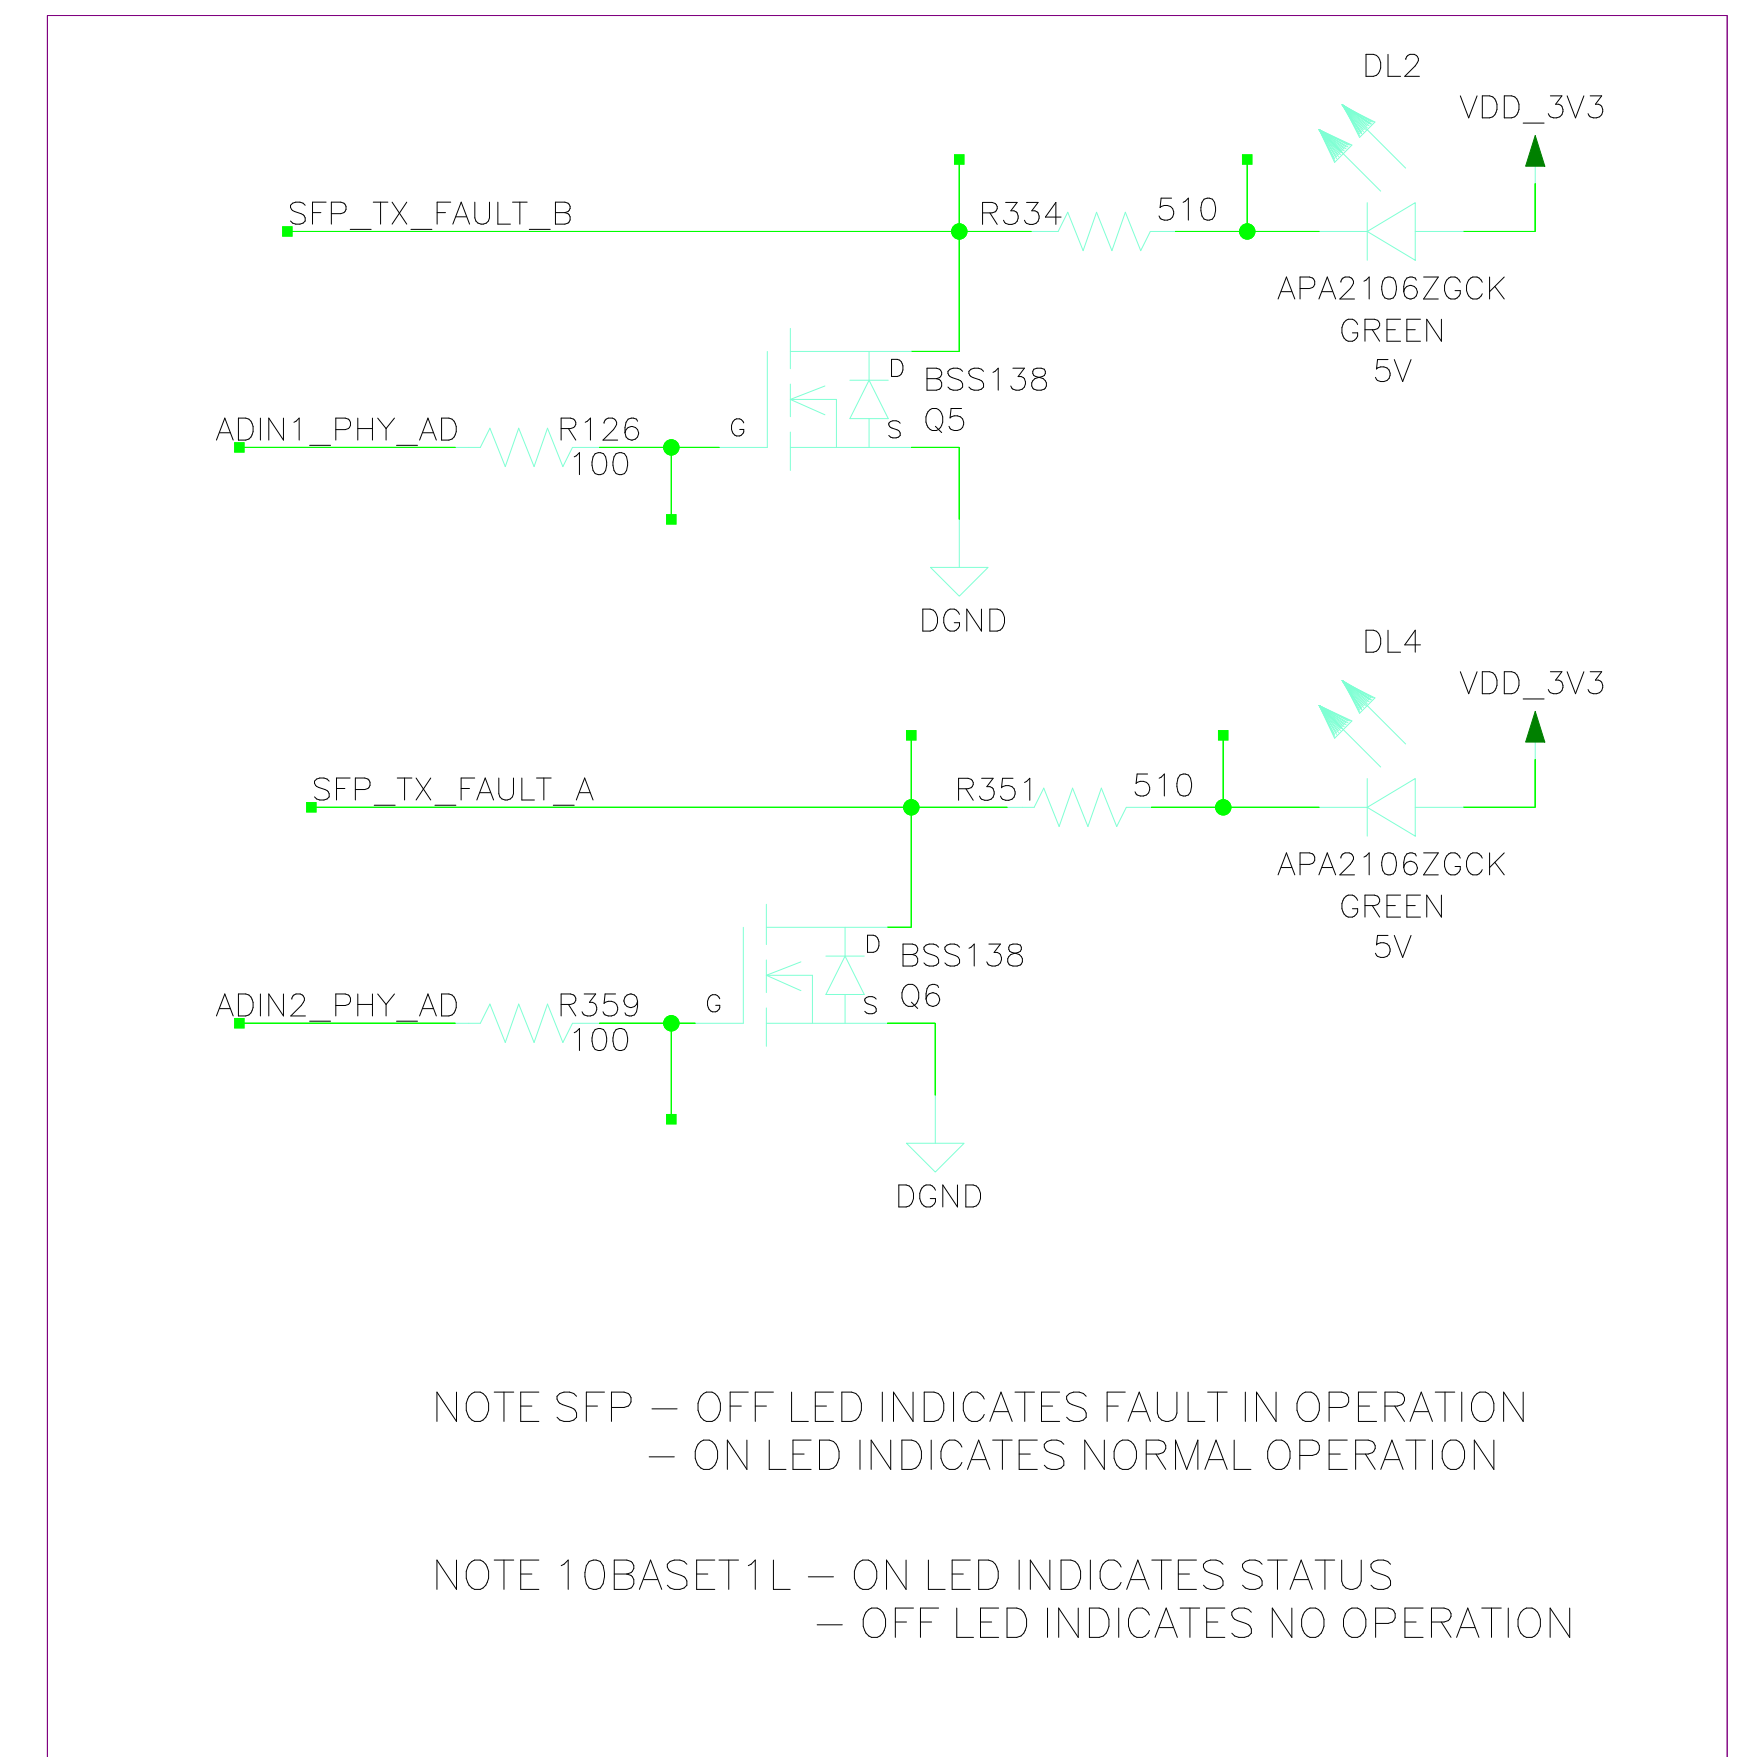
DL2

VDD_3V3

SFP_TX_FAULT_B

R334

510

APA2106ZGCK
GREEN
5V

D

BSS138

ADIN1_PHY_AD

R126

G

S

Q5

100

DGND

DL4

VDD_3V3

SFP_TX_FAULT_A

R351

510

APA2106ZGCK
GREEN
5V

D

BSS138

ADIN2_PHY_AD

R359

G

S

Q6

100

DGND

NOTE SFP – OFF LED INDICATES FAULT IN OPERATION
– ON LED INDICATES NORMAL OPERATION

NOTE 10BASET1L – ON LED INDICATES STATUS
– OFF LED INDICATES NO OPERATION